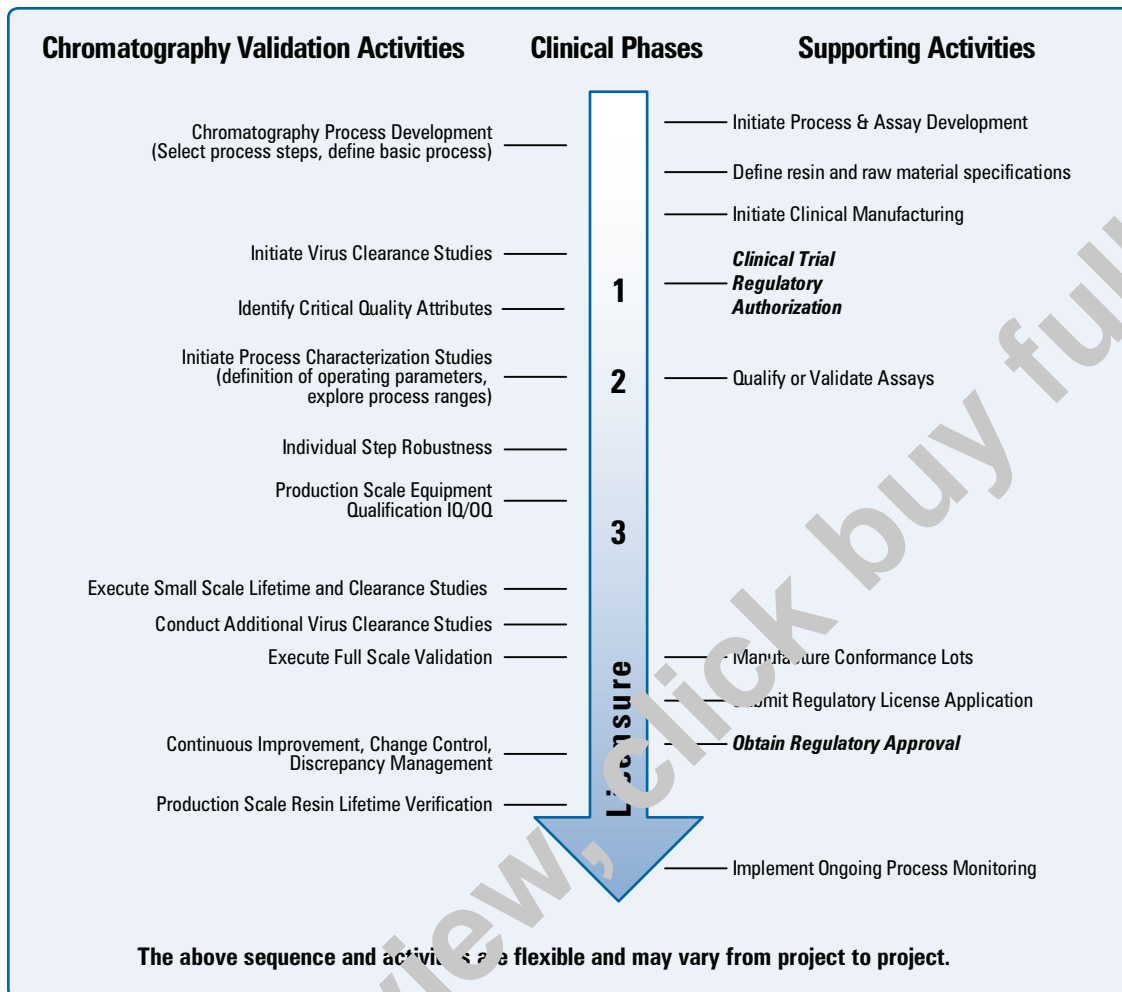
Chromatography Validation Activities

Clinical Phases

Supporting Activities

Chromatography Process Development (Select process steps, define basic process)

Initiate Process & Assay Development

Define resin and raw material specifications

Initiate Clinical Manufacturing

Initiate Virus Clearance Studies

Clinical Trial Regulatory Authorization

1

Identify Critical Quality Attributes

Initiate Process Characterization Studies (definition of operating parameters, explore process ranges)

2

Qualify or Validate Assays

Individual Step Robustness

Production Scale Equipment Qualification IQ/OQ

3

Execute Small Scale Lifetime and Clearance Studies

Conduct Additional Virus Clearance Studies

Execute Full Scale Validation

Manufa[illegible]ture Conformance Lots

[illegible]bmit Regulatory License Application

L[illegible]censure

Continuous Improvement, Change Control, Discrepancy Management

Obtain Regulatory Approval

Production Scale Resin Lifetime Verification

Implement Ongoing Process Monitoring

The above sequence and activi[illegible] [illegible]e flexible and may vary from project to project.

preview, click buy ful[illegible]